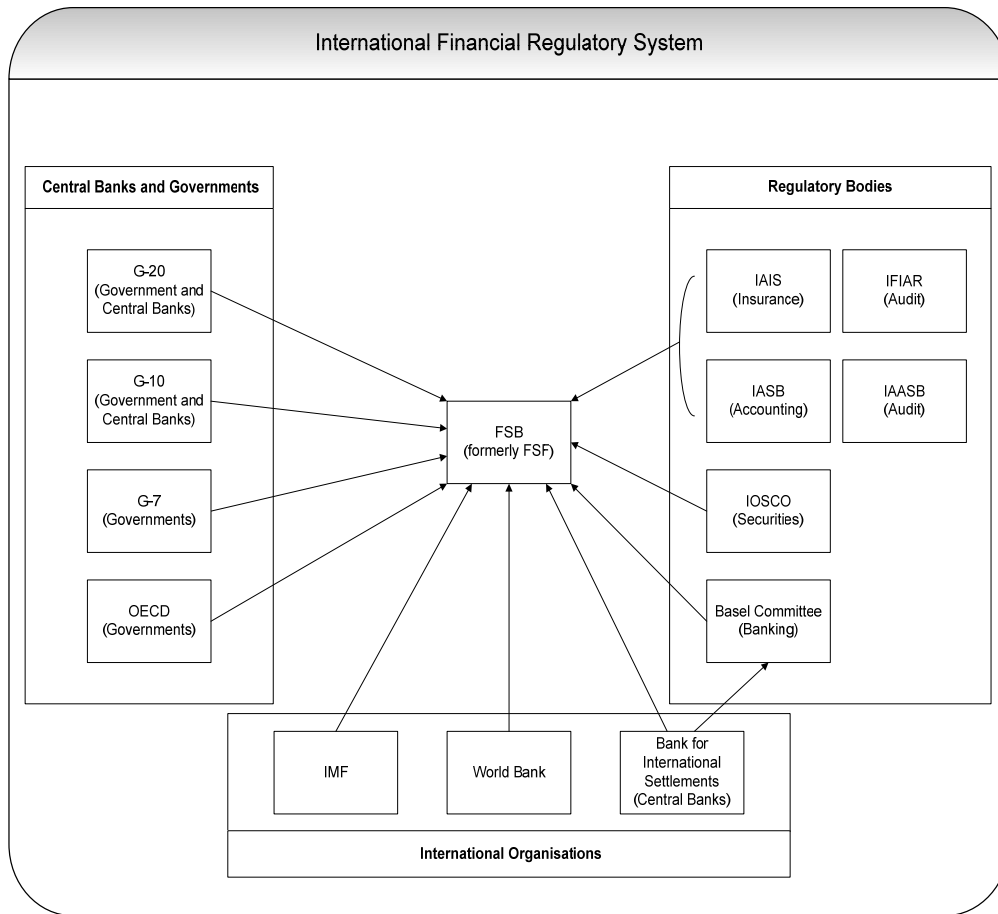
International Financial Regulatory System

Central Banks and Governments

G-20
(Government and Central Banks)

G-10
(Government and Central Banks)

G-7
(Governments)

OECD
(Governments)

FSB
(formerly FSF)

Regulatory Bodies

IAIS
(Insurance)

IFIAR
(Audit)

IASB
(Accounting)

IAASB
(Audit)

IOSCO
(Securities)

Basel Committee
(Banking)

IMF

World Bank

Bank for International Settlements
(Central Banks)

International Organisations